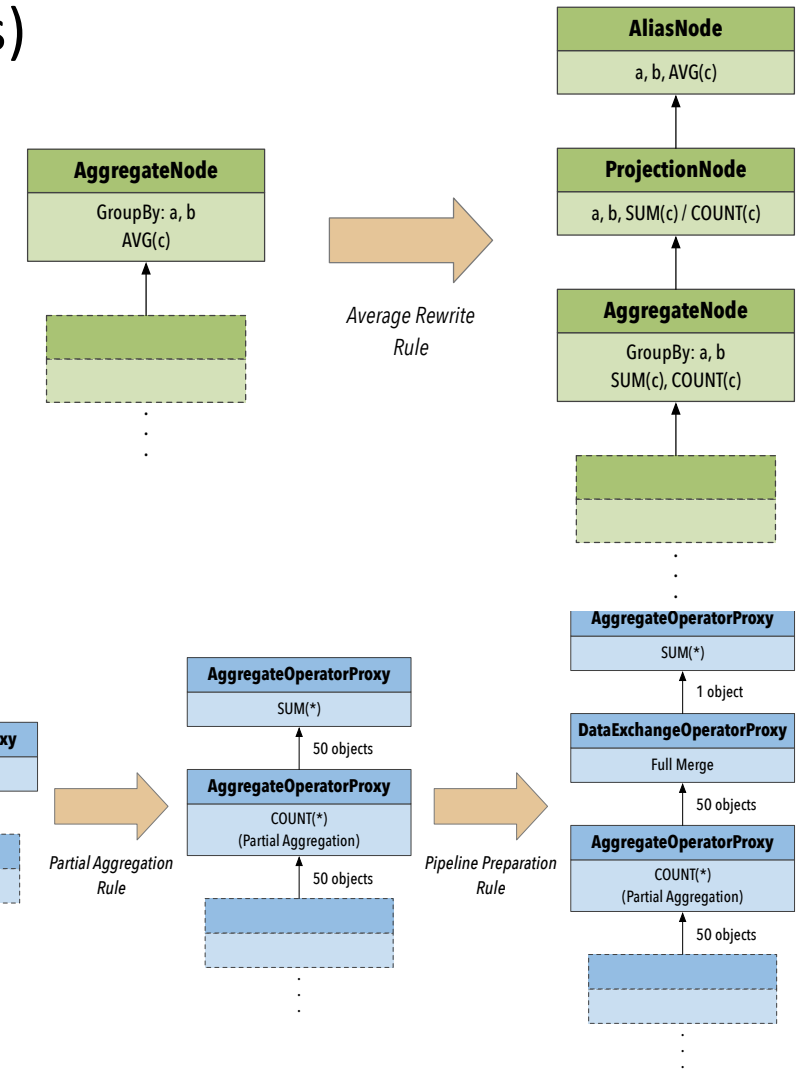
s)

AliasNode
a, b, AVG(c)

AggregateNode
GroupBy: a, b
AVG(c)

Average Rewrite Rule

ProjectionNode
a, b, SUM(c) / COUNT(c)

AggregateNode
GroupBy: a, b
SUM(c), COUNT(c)

AggregateOperatorProxy
SUM(*)

1 object

xy

AggregateOperatorProxy
SUM(*)

50 objects

DataExchangeOperatorProxy
Full Merge

50 objects

AggregateOperatorProxy
COUNT(*)
(Partial Aggregation)

Partial Aggregation Rule

50 objects

Pipeline Preparation Rule

AggregateOperatorProxy
COUNT(*)
(Partial Aggregation)

50 objects